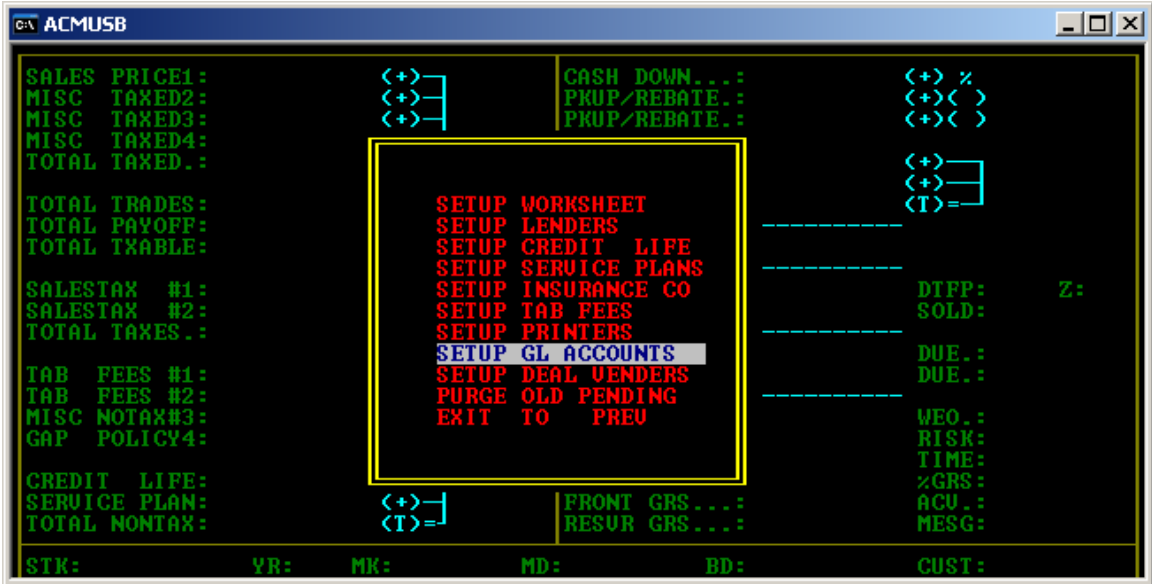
ACMUSB

SALES PRICE1: (+)
MISC TAXED2: (+)
MISC TAXED3: (+)
MISC TAXED4:
TOTAL TAXED.:

TOTAL TRADES:
TOTAL PAYOFF:
TOTAL TXABLE:

SALESTAX #1:
SALESTAX #2:
TOTAL TAXES.:

TAB FEES #1:
TAB FEES #2:
MISC NOTAX#3:
GAP POLICY4:

CREDIT LIFE:
SERVICE PLAN: (+)
TOTAL NONTAX: (T)=

CASH DOWN...: (+) %
PKUP/REBATE.: (+)( )
PKUP/REBATE.: (+)( )

(+)
(+)
(T)=

SETUP WORKSHEET
SETUP LENDERS
SETUP CREDIT LIFE
SETUP SERVICE PLANS
SETUP INSURANCE CO
SETUP TAB FEES
SETUP PRINTERS
SETUP GL ACCOUNTS
SETUP DEAL VENDERS
PURGE OLD PENDING
EXIT TO PREV

DTFP: Z:
SOLD:

DUE.:
DUE.:

WEO.:
RISK:
TIME:
%GRS:
ACV.:
MESG:

FRONT GRS...:
RESVR GRS...:

STK: YR: MK: MD: BD: CUST: